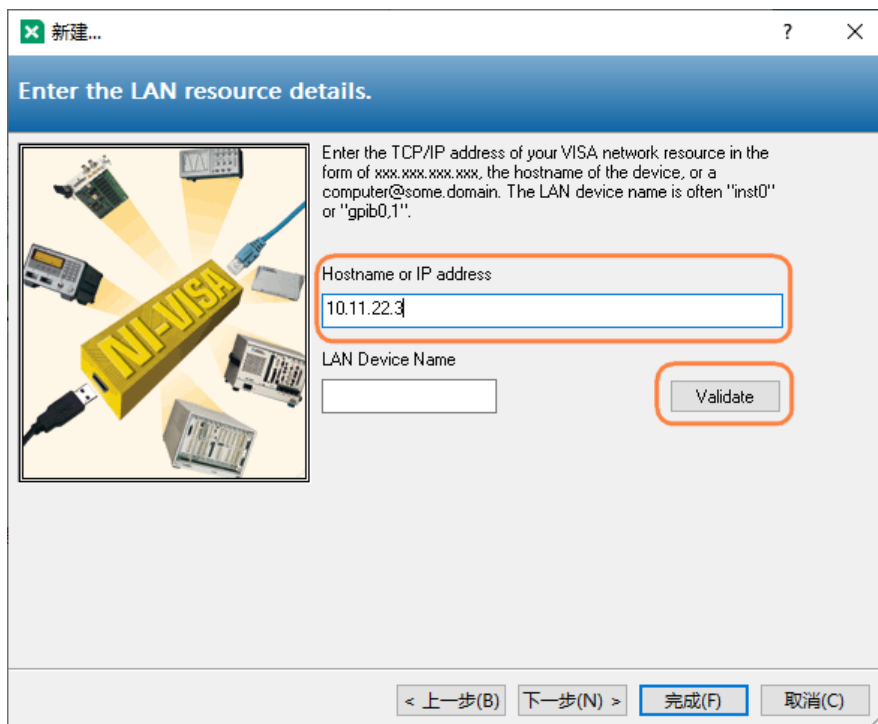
新建...

?

Enter the LAN resource details.

NI-VISA

Enter the TCP/IP address of your VISA network resource in the form of xxx.xxx.xxx.xxx, the hostname of the device, or a computer@some.domain. The LAN device name is often "inst0" or "gpib0,1".

Hostname or IP address

10.11.22.3

LAN Device Name

Validate

< 上一步(B)

下一步(N) >

完成(F)

取消(C)